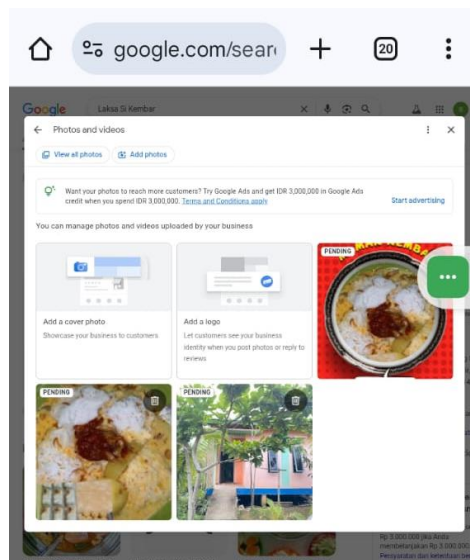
google.com/sear

20

Google Laksa Si Kembar

Photos and videos

View all photos Add photos

Want your photos to reach more customers? Try Google Ads and get IDR 3,000,000 in Google Ads credit when you spend IDR 3,000,000. Terms and Conditions apply

Start advertising

You can manage photos and videos uploaded by your business

Add a cover photo
Showcase your business to customers

Add a logo
Let customers see your business identity when you post photos or reply to reviews

PENDING

PENDING

PENDING

Rp 3.000.000 jika Anda membelanjakan Rp 3.000.000. Persyaratan dan ketentuan berlaku